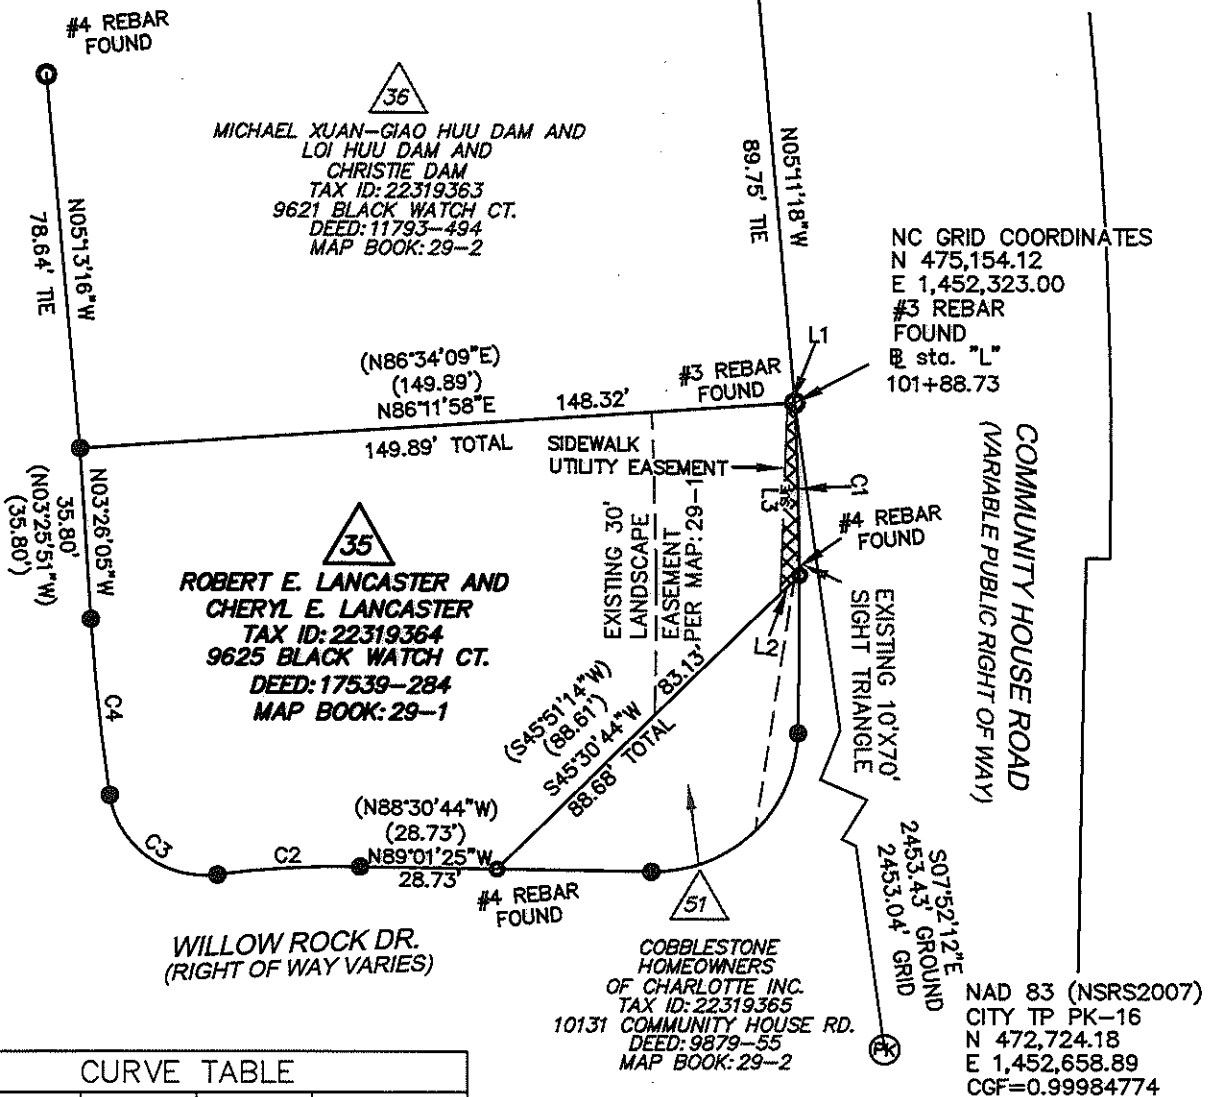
#4 REBAR FOUND

36

MICHAEL XUAN-GIAO HUU DAM AND LOI HUU DAM AND CHRISTIE DAM TAX ID:22319363 9621 BLACK WATCH CT. DEED:11793-494 MAP BOOK:29-2

N05°11'18"W 89.75' TIE

N05°13'16"W 78.64' TIE

NC GRID COORDINATES N 475,154.12 E 1,452,323.00 #3 REBAR FOUND ℄ sta. "L" 101+88.73

L1

(N86°34'09"E) (149.89') N86°11'58"E 148.32'

#3 REBAR FOUND

149.89' TOTAL

SIDEWALK UTILITY EASEMENT

C1

L3

#4 REBAR FOUND

COMMUNITY HOUSE ROAD (VARIABLE PUBLIC RIGHT OF WAY)

N03°26'05"W 35.80' (N03°25'51"W) (35.80')

35

ROBERT E. LANCASTER AND CHERYL E. LANCASTER TAX ID:22319364 9625 BLACK WATCH CT. DEED:17539-284 MAP BOOK:29-1

EXISTING 30' LANDSCAPE EASEMENT PER MAP: 29-1

EXISTING 10'X70' SIGHT TRIANGLE

L2

C4

(S45°51'14"W) (88.61') S45°30'44"W 83.13' 88.68' TOTAL

(N88°30'44"W) (28.73') N89°01'25"W 28.73'

C3

C2

#4 REBAR FOUND

51

S07°52'12"E 2453.43' GROUND 2453.04' GRID

WILLOW ROCK DR. (RIGHT OF WAY VARIES)

COBBLESTONE HOMEOWNERS OF CHARLOTTE INC. TAX ID:22319365 10131 COMMUNITY HOUSE RD. DEED:9879-55 MAP BOOK:29-2

PK

NAD 83 (NSRS2007) CITY TP PK-16 N 472,724.18 E 1,452,658.89 CGF=0.99984774

CURVE TABLE